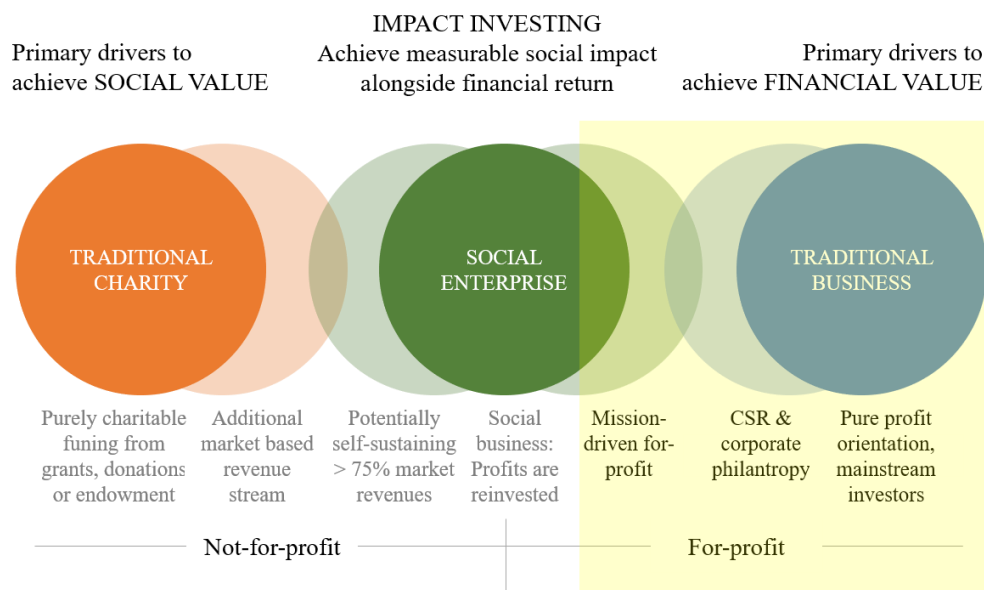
IMPACT INVESTING
Achieve measurable social impact alongside financial return

Primary drivers to achieve SOCIAL VALUE

Primary drivers to achieve FINANCIAL VALUE

TRADITIONAL CHARITY

SOCIAL ENTERPRISE

TRADITIONAL BUSINESS

Purely charitable funing from grants, donations or endowment

Additional market based revenue stream

Potentially self-sustaining > 75% market revenues

Social business: Profits are reinvested

Mission-driven for-profit

CSR & corporate philantropy

Pure profit orientation, mainstream investors

Not-for-profit

For-profit